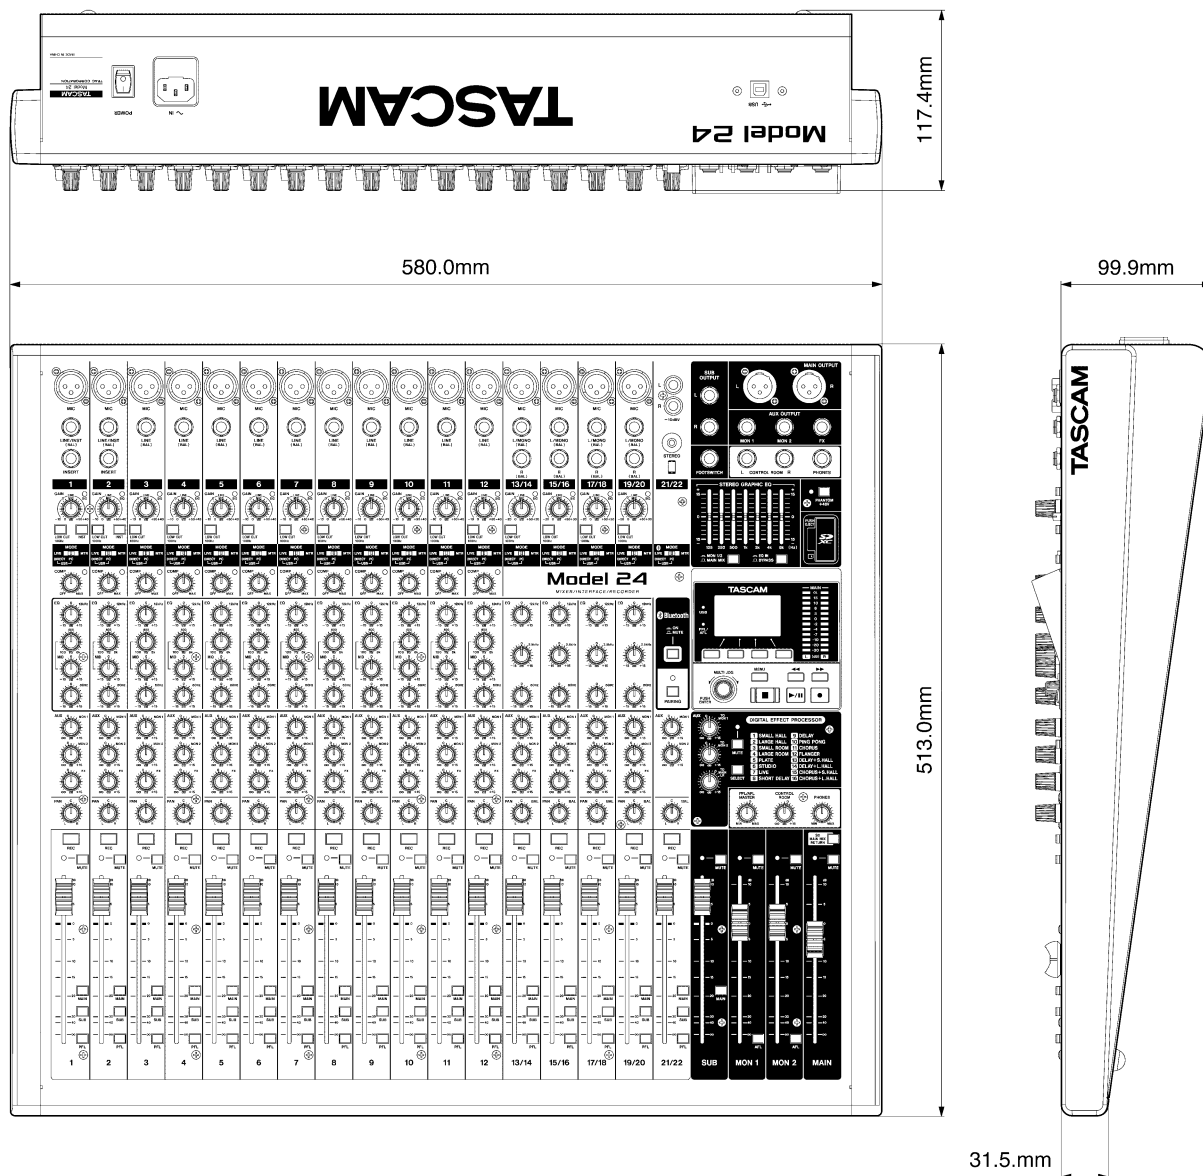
TASCAM
Model 24
POWER
USB
117.4mm
580.0mm
99.9mm
TASCAM
513.0mm
31.5.mm
MIC
LINE/INST
INSERT
LINE
L/MONO
R
1
2
3
4
5
6
7
8
9
10
11
12
13/14
15/16
17/18
19/20
21/22
GAIN
LOW CUT
MODE
COMP
Model 24
MIXER/INTERFACE/RECORDER
EQ
AUX
PAN
BAL
REC
MUTE
MAIN
SUB
PFL
SUB OUTPUT
MAIN OUTPUT
AUX OUTPUT
MON 1
MON 2
FX
FOOTSWITCH
CONTROL ROOM
PHONES
STEREO
STEREO GRAPHIC EQ
PHANTOM +48V
TASCAM
Bluetooth
PAIRING
MULTI JOG
MENU
DIGITAL EFFECT PROCESSOR
1 SMALL HALL
2 LARGE HALL
3 SMALL ROOM
4 LARGE ROOM
5 PLATE
6 STUDIO
7 LIVE
8 SHORT DELAY
9 DELAY
10 PING PONG
11 CHORUS
12 FLANGER
13 DELAY+S.HALL
14 DELAY+L.HALL
15 CHORUS+S.HALL
16 CHORUS+L.HALL
SELECT
CONTROL ROOM
PHONES
SUB
MON 1
MON 2
MAIN